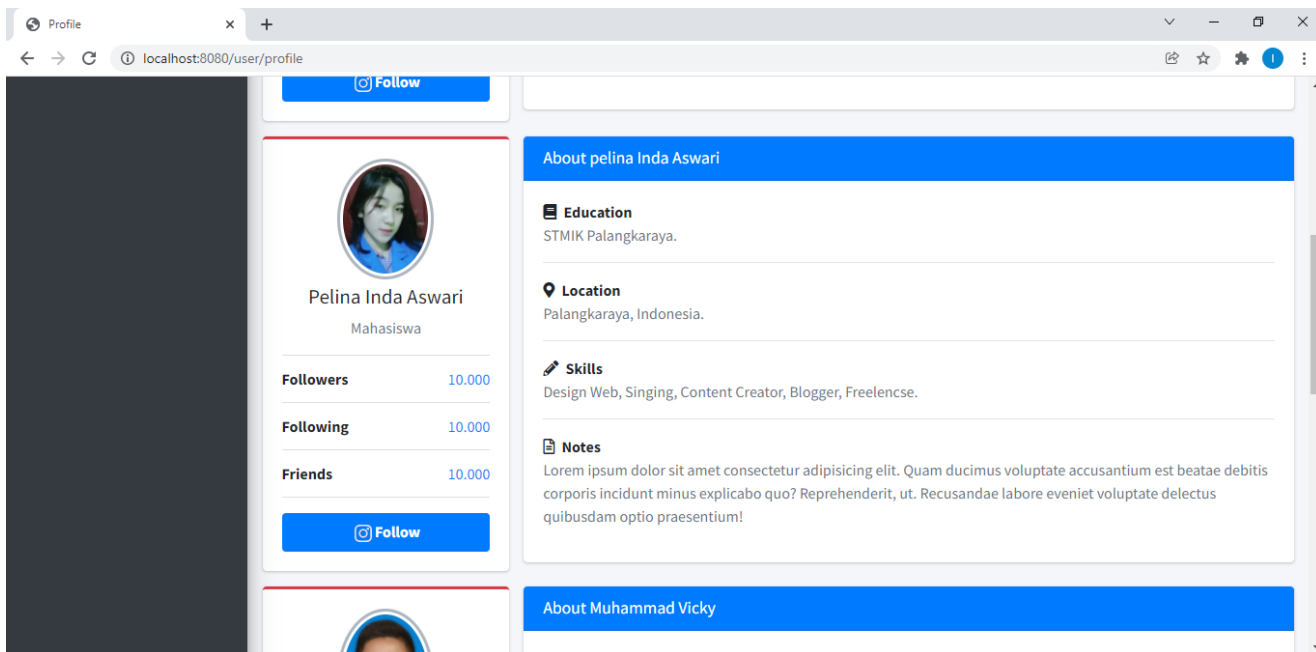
Profile
localhost:8080/user/profile

Follow

About pelina Inda Aswari

Education
STMIK Palangkaraya.

Location
Palangkaraya, Indonesia.

Skills
Design Web, Singing, Content Creator, Blogger, Freelencse.

Notes
Lorem ipsum dolor sit amet consectetur adipisicing elit. Quam ducimus voluptate accusantium est beatae debitis corporis incidunt minus explicabo quo? Reprehenderit, ut. Recusandae labore eveniet voluptate delectus quibusdam optio praesentium!

Pelina Inda Aswari
Mahasiswa

| Followers | 10.000 |
|---|---|
| Following | 10.000 |
| Friends | 10.000 |

Follow

About Muhammad Vicky